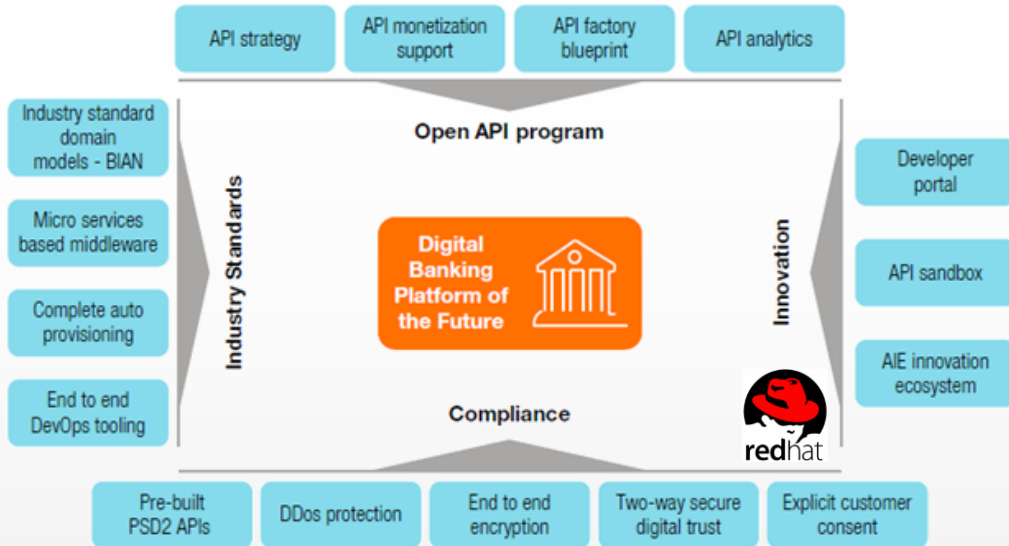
API strategy

API monetization support

API factory blueprint

API analytics

Open API program

Industry standard domain models - BIAN

Micro services based middleware

Complete auto provisioning

End to end DevOps tooling

Industry Standards

Digital Banking Platform of the Future

Innovation

Developer portal

API sandbox

AIE innovation ecosystem

redhat

Compliance

Pre-built PSD2 APIs

DDos protection

End to end encryption

Two-way secure digital trust

Explicit customer consent